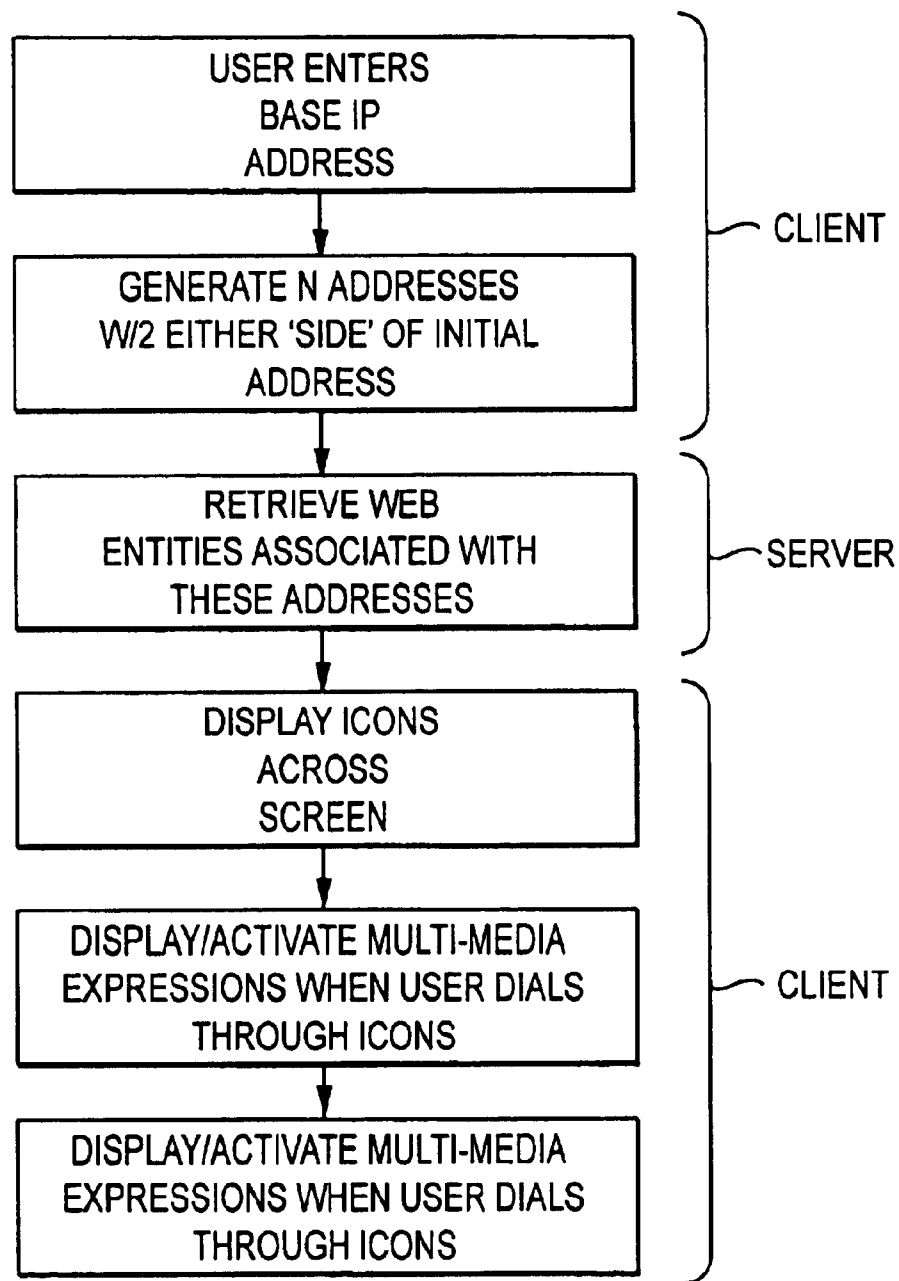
USER ENTERS BASE IP ADDRESS

GENERATE N ADDRESSES W/2 EITHER 'SIDE' OF INITIAL ADDRESS

CLIENT

RETRIEVE WEB ENTITIES ASSOCIATED WITH THESE ADDRESSES

SERVER

DISPLAY ICONS ACROSS SCREEN

DISPLAY/ACTIVATE MULTI-MEDIA EXPRESSIONS WHEN USER DIALS THROUGH ICONS

DISPLAY/ACTIVATE MULTI-MEDIA EXPRESSIONS WHEN USER DIALS THROUGH ICONS

CLIENT